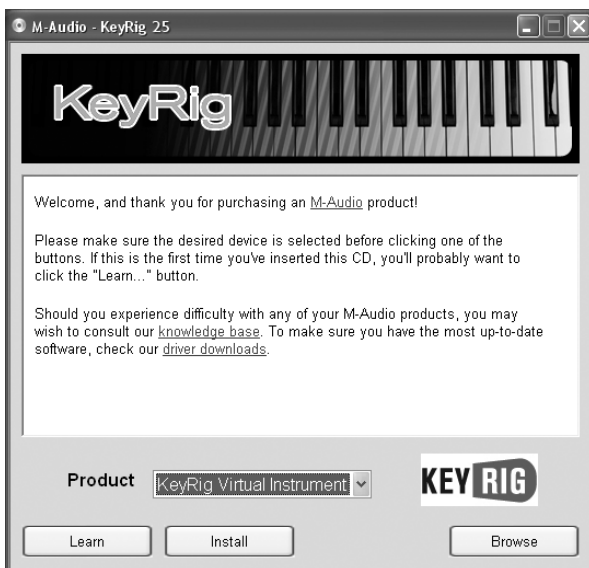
M-Audio - KeyRig 25

KeyRig

Welcome, and thank you for purchasing an M-Audio product!

Please make sure the desired device is selected before clicking one of the buttons. If this is the first time you've inserted this CD, you'll probably want to click the "Learn..." button.

Should you experience difficulty with any of your M-Audio products, you may wish to consult our knowledge base. To make sure you have the most up-to-date software, check our driver downloads.

Product KeyRig Virtual Instrument

KEY RIG

Learn Install Browse